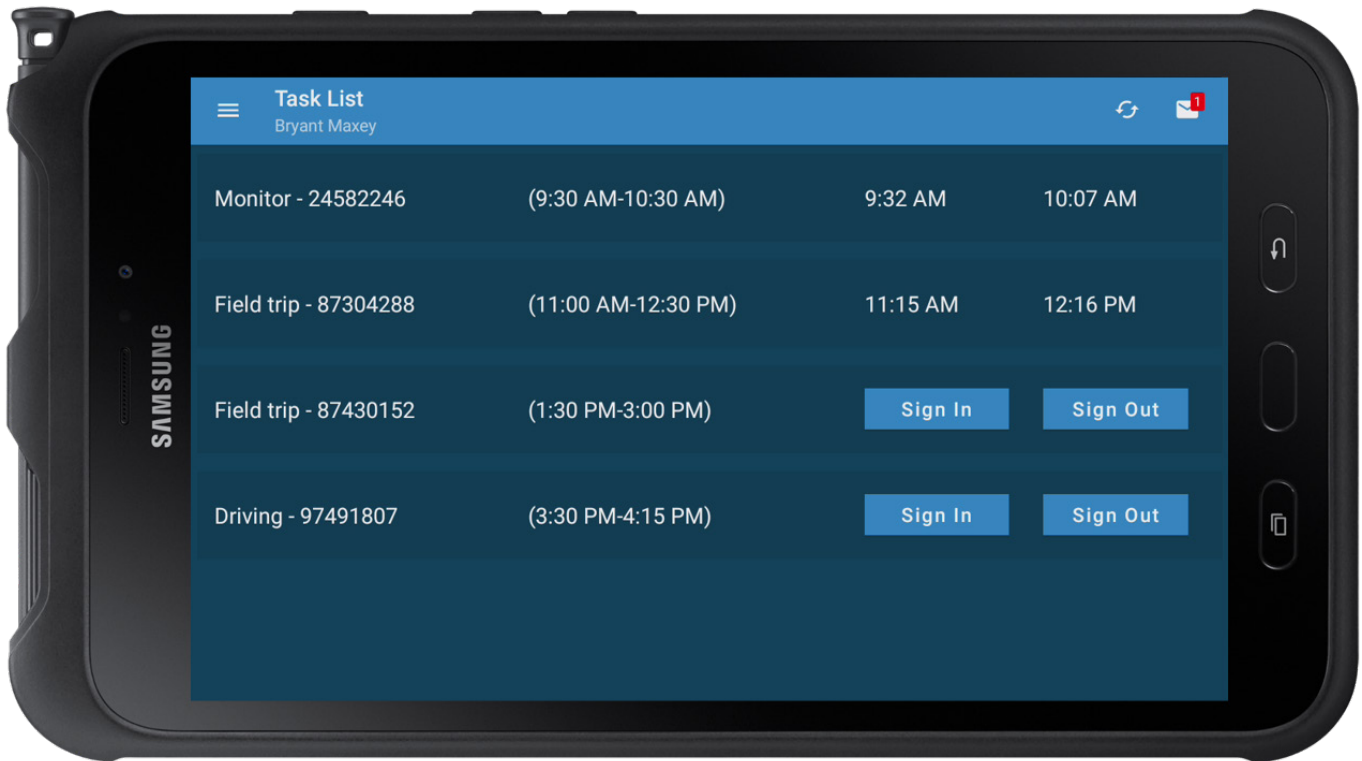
SAMSUNG

Task List
Bryant Maxey

1

| | | | |
|---|---|---|---|
| Monitor - 24582246 | (9:30 AM-10:30 AM) | 9:32 AM | 10:07 AM |
| Field trip - 87304288 | (11:00 AM-12:30 PM) | 11:15 AM | 12:16 PM |
| Field trip - 87430152 | (1:30 PM-3:00 PM) | Sign In | Sign Out |
| Driving - 97491807 | (3:30 PM-4:15 PM) | Sign In | Sign Out |